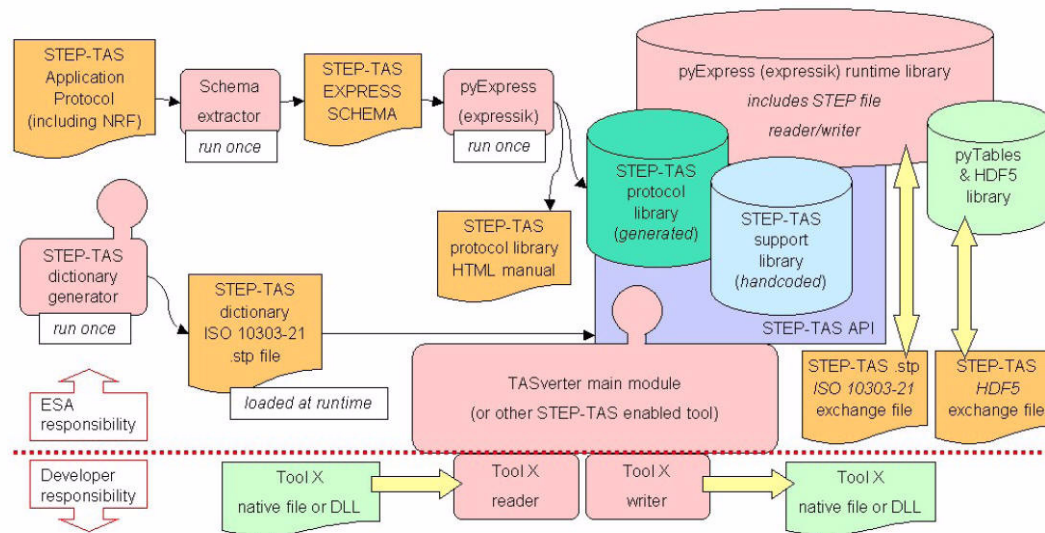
STEP-TAS Application Protocol (including NRF)

Schema extractor

run once

STEP-TAS EXPRESS SCHEMA

pyExpress (expressik)

run once

pyExpress (expressik) runtime library

includes STEP file reader/writer

STEP-TAS protocol library (generated)

STEP-TAS support library (handcoded)

pyTables & HDF5 library

STEP-TAS protocol library HTML manual

STEP-TAS dictionary generator

run once

STEP-TAS dictionary ISO 10303-21 .stp file

loaded at runtime

STEP-TAS API

TASverter main module

(or other STEP-TAS enabled tool)

STEP-TAS .stp ISO 10303-21 exchange file

STEP-TAS HDF5 exchange file

ESA responsibility

Developer responsibility

Tool X native file or DLL

Tool X reader

Tool X writer

Tool X native file or DLL